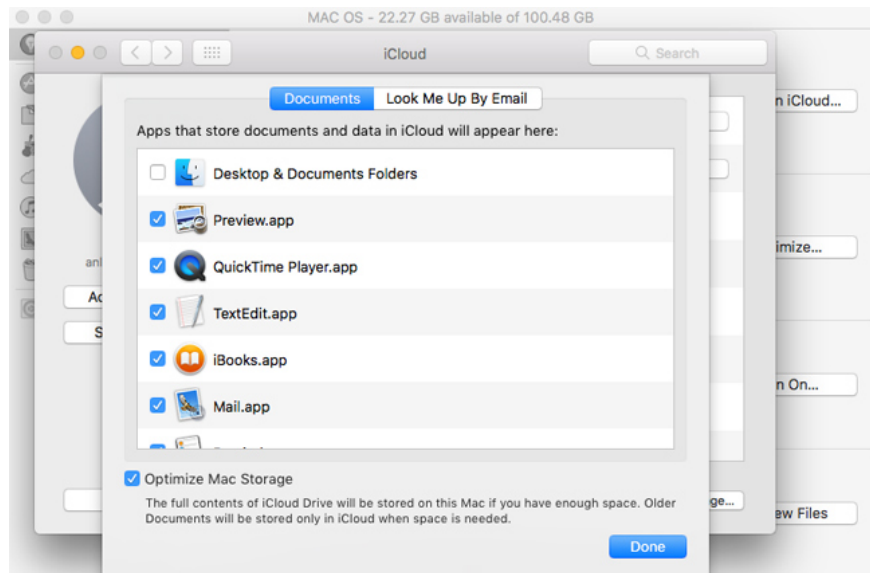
MAC OS - 22.27 GB available of 100.48 GB

iCloud

Search

Documents Look Me Up By Email

Apps that store documents and data in iCloud will appear here:

Desktop & Documents Folders

Preview.app

QuickTime Player.app

TextEdit.app

iBooks.app

Mail.app

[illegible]

Optimize Mac Storage

The full contents of iCloud Drive will be stored on this Mac if you have enough space. Older Documents will be stored only in iCloud when space is needed.

Done

n iCloud...

imize...

n On...

ge...

ew Files

anl

Ac

S